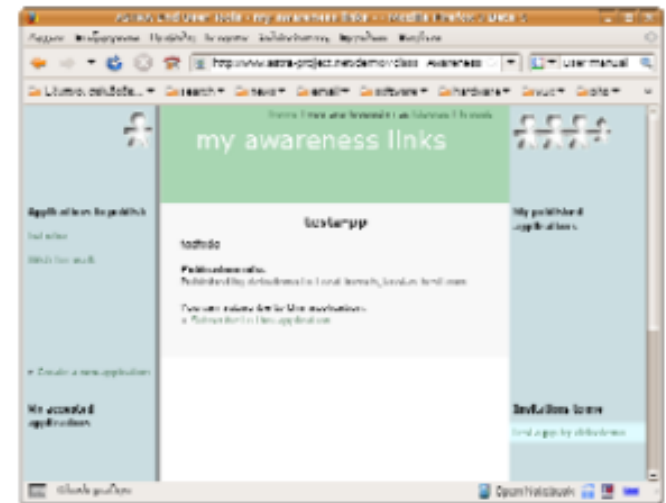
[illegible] - my awareness links - Mozilla Firefox

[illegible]

http://www.astra-project.net/demo/class Awareness

User manual

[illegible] search news email software hardware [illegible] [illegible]

my awareness links

Applications to publish

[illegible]

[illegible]

+ Create a new application

My accepted applications

testapp

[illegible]

Published results

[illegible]

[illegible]

My published applications

Invitations to me

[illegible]